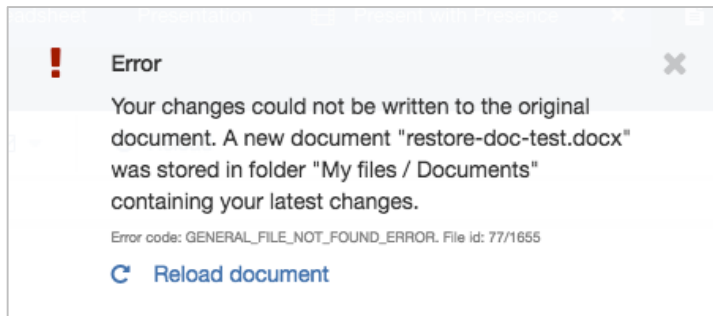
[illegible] Presentation Present with Presence

!

Error

Your changes could not be written to the original document. A new document "restore-doc-test.docx" was stored in folder "My files / Documents" containing your latest changes.

Error code: GENERAL_FILE_NOT_FOUND_ERROR. File id: 77/1655

Reload document